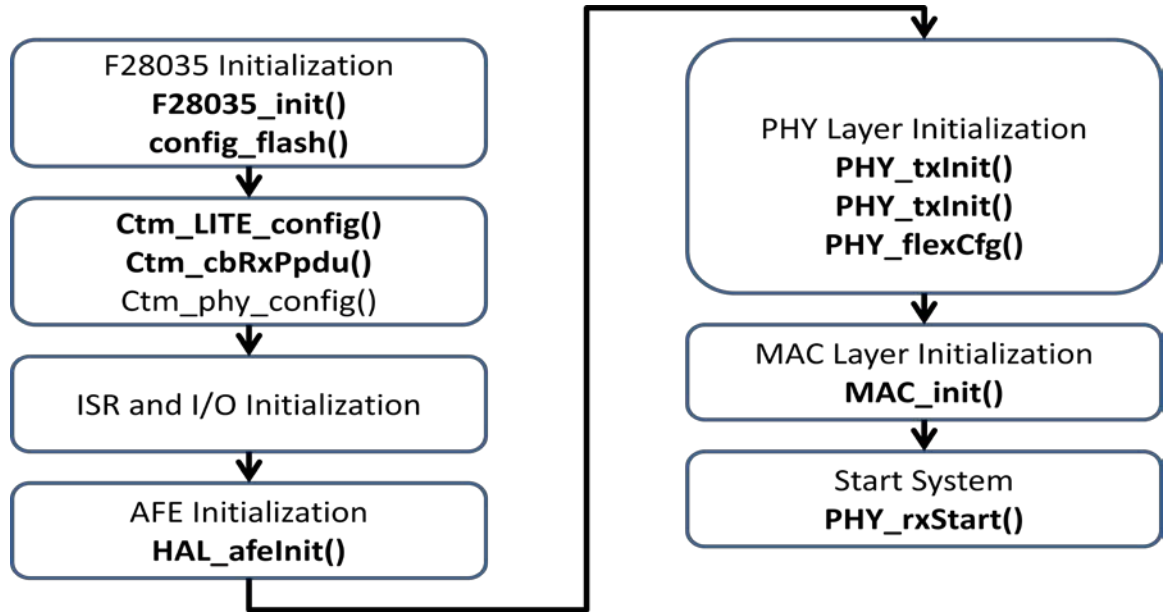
F28035 Initialization
**F28035_init()**
**config_flash()**

**Ctm_LITE_config()**
**Ctm_cbRxPpdu()**
Ctm_phy_config()

ISR and I/O Initialization

AFE Initialization
**HAL_afeInit()**

PHY Layer Initialization
**PHY_txInit()**
**PHY_txInit()**
**PHY_flexCfg()**

MAC Layer Initialization
**MAC_init()**

Start System
**PHY_rxStart()**